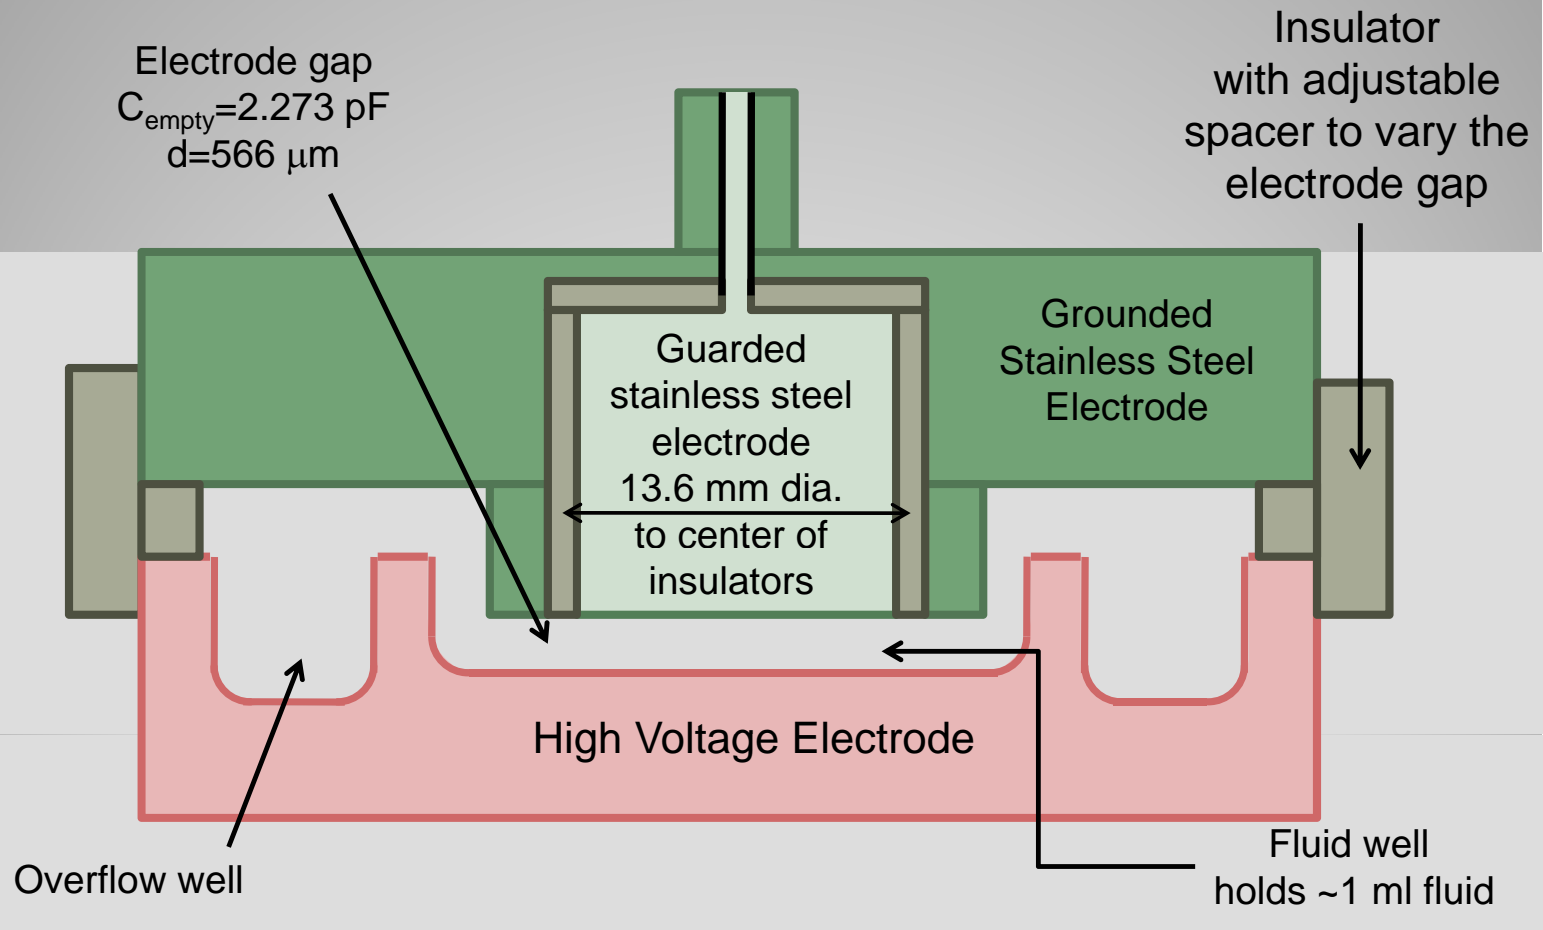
Electrode gap
$C_{empty}$=2.273 pF
d=566 $\mu$m

Insulator
with adjustable
spacer to vary the
electrode gap

Guarded
stainless steel
electrode
13.6 mm dia.
to center of
insulators

Grounded
Stainless Steel
Electrode

High Voltage Electrode

Overflow well

Fluid well
holds ~1 ml fluid